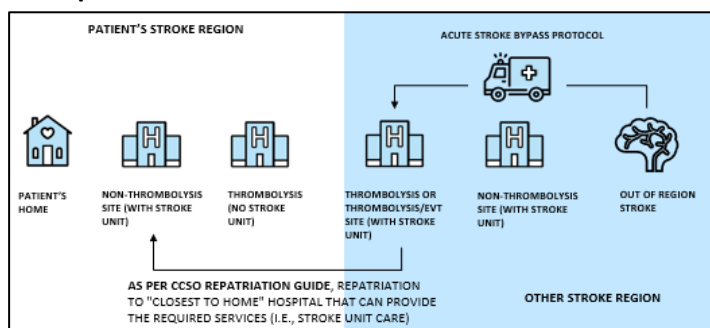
PATIENT'S STROKE REGION

ACUTE STROKE BYPASS PROTOCOL

PATIENT'S HOME

NON-THROMBOLYSIS SITE (WITH STROKE UNIT)

THROMBOLYSIS (NO STROKE UNIT)

THROMBOLYSIS OR THROMBOLYSIS/EVT SITE (WITH STROKE UNIT)

NON-THROMBOLYSIS SITE (WITH STROKE UNIT)

OUT OF REGION STROKE

AS PER CCSO REPATRIATION GUIDE, REPATRIATION TO "CLOSEST TO HOME" HOSPITAL THAT CAN PROVIDE THE REQUIRED SERVICES (I.E., STROKE UNIT CARE)

OTHER STROKE REGION